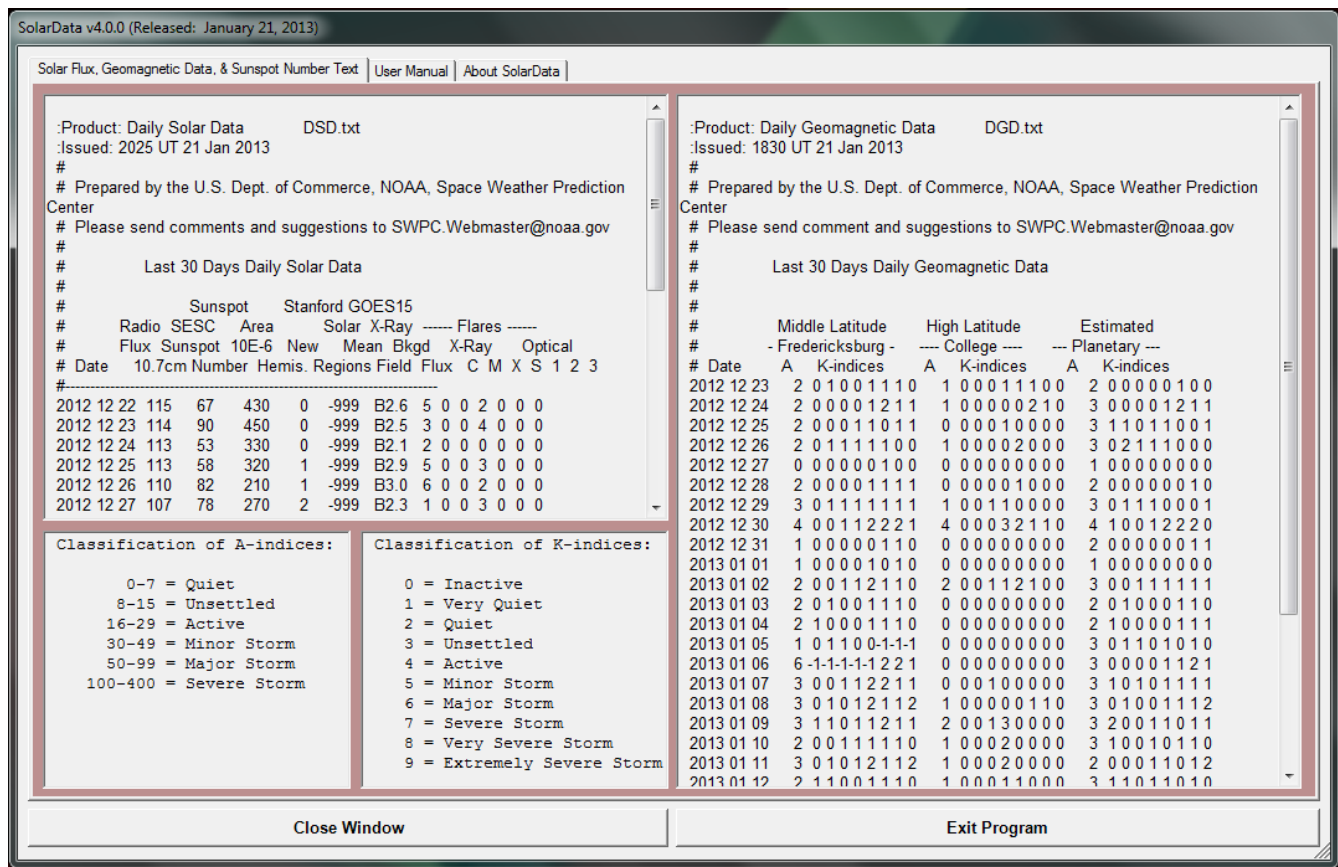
SolarData v4.0.0 (Released: January 21, 2013)

Solar Flux, Geomagnetic Data, & Sunspot Number Text | User Manual | About SolarData

:Product: Daily Solar Data DSD.txt
:Issued: 2025 UT 21 Jan 2013
#
# Prepared by the U.S. Dept. of Commerce, NOAA, Space Weather Prediction Center
# Please send comments and suggestions to SWPC.Webmaster@noaa.gov
#
# Last 30 Days Daily Solar Data
#
# Sunspot Stanford GOES15
# Radio SESC Area Solar X-Ray ------ Flares ------
# Flux Sunspot 10E-6 New Mean Bkgd X-Ray Optical
# Date 10.7cm Number Hemis. Regions Field Flux C M X S 1 2 3
#---------------------------------------------------------------------------
2012 12 22 115 67 430 0 -999 B2.6 5 0 0 2 0 0 0
2012 12 23 114 90 450 0 -999 B2.5 3 0 0 4 0 0 0
2012 12 24 113 53 330 0 -999 B2.1 2 0 0 0 0 0 0
2012 12 25 113 58 320 1 -999 B2.9 5 0 0 3 0 0 0
2012 12 26 110 82 210 1 -999 B3.0 6 0 0 2 0 0 0
2012 12 27 107 78 270 2 -999 B2.3 1 0 0 3 0 0 0

:Product: Daily Geomagnetic Data DGD.txt
:Issued: 1830 UT 21 Jan 2013
#
# Prepared by the U.S. Dept. of Commerce, NOAA, Space Weather Prediction Center
# Please send comment and suggestions to SWPC.Webmaster@noaa.gov
#
# Last 30 Days Daily Geomagnetic Data
#
#
# Middle Latitude High Latitude Estimated
# - Fredericksburg - ---- College ---- --- Planetary ---
# Date A K-indices A K-indices A K-indices
2012 12 23 2 0 1 0 0 1 1 1 0 1 0 0 0 1 1 1 0 0 2 0 0 0 0 0 1 0 0
2012 12 24 2 0 0 0 0 1 2 1 1 1 0 0 0 0 0 2 1 0 3 0 0 0 0 1 2 1 1
2012 12 25 2 0 0 0 1 1 0 1 1 0 0 0 0 1 0 0 0 0 3 1 1 0 1 1 0 0 1
2012 12 26 2 0 1 1 1 1 1 0 0 1 0 0 0 0 2 0 0 0 3 0 2 1 1 1 0 0 0
2012 12 27 0 0 0 0 0 0 1 0 0 0 0 0 0 0 0 0 0 0 1 0 0 0 0 0 0 0 0
2012 12 28 2 0 0 0 0 1 1 1 1 0 0 0 0 0 1 0 0 0 2 0 0 0 0 0 0 1 0
2012 12 29 3 0 1 1 1 1 1 1 1 1 0 0 1 1 0 0 0 0 3 0 1 1 1 0 0 0 1
2012 12 30 4 0 0 1 1 2 2 2 1 4 0 0 0 3 2 1 1 0 4 1 0 0 1 2 2 2 0
2012 12 31 1 0 0 0 0 0 1 1 0 0 0 0 0 0 0 0 0 0 2 0 0 0 0 0 0 1 1
2013 01 01 1 0 0 0 0 1 0 1 0 0 0 0 0 0 0 0 0 0 1 0 0 0 0 0 0 0 0
2013 01 02 2 0 0 1 1 2 1 1 0 2 0 0 1 1 2 1 0 0 3 0 0 1 1 1 1 1 1
2013 01 03 2 0 1 0 0 1 1 1 0 0 0 0 0 0 0 0 0 0 2 0 1 0 0 0 1 1 0
2013 01 04 2 1 0 0 0 1 1 1 0 0 0 0 0 0 0 0 0 0 2 1 0 0 0 0 1 1 1
2013 01 05 1 0 1 1 0 0-1-1-1 0 0 0 0 0 0 0 0 0 3 0 1 1 0 1 0 1 0
2013 01 06 6 -1-1-1-1-1 2 2 1 0 0 0 0 0 0 0 0 0 3 0 0 0 0 1 1 2 1
2013 01 07 3 0 0 1 1 2 2 1 1 0 0 0 1 0 0 0 0 0 3 1 0 1 0 1 1 1 1
2013 01 08 3 0 1 0 1 2 1 1 2 1 0 0 0 0 0 1 1 0 3 0 1 0 0 1 1 1 2
2013 01 09 3 1 1 0 1 1 2 1 1 2 0 0 1 3 0 0 0 0 3 2 0 0 1 1 0 1 1
2013 01 10 2 0 0 1 1 1 1 1 0 1 0 0 0 2 0 0 0 0 3 1 0 0 1 0 1 1 0
2013 01 11 3 0 1 0 1 2 1 1 2 1 0 0 0 2 0 0 0 0 2 0 0 0 1 1 0 1 2
2013 01 12 2 1 1 0 0 1 1 1 0 1 0 0 0 1 1 0 0 0 3 1 1 0 1 1 0 1 0

Classification of A-indices:

0-7 = Quiet
8-15 = Unsettled
16-29 = Active
30-49 = Minor Storm
50-99 = Major Storm
100-400 = Severe Storm

Classification of K-indices:

0 = Inactive
1 = Very Quiet
2 = Quiet
3 = Unsettled
4 = Active
5 = Minor Storm
6 = Major Storm
7 = Severe Storm
8 = Very Severe Storm
9 = Extremely Severe Storm

Close Window

Exit Program